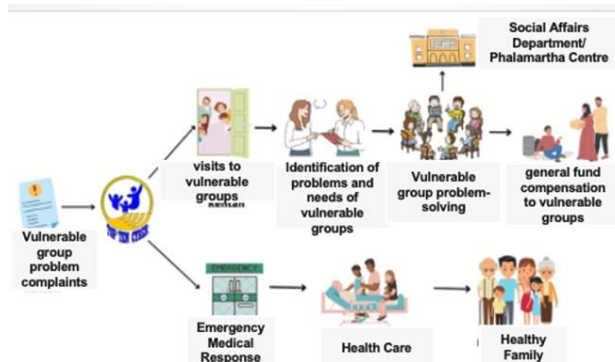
Social Affairs Department/ Phalamartha Centre

Vulnerable group problem complaints

TOP TEN CERIA

visits to vulnerable groups

Identification of problems and needs of vulnerable groups

Vulnerable group problem-solving

general fund compensation to vulnerable groups

EMERGENCY

Emergency Medical Response

Health Care

Healthy Family